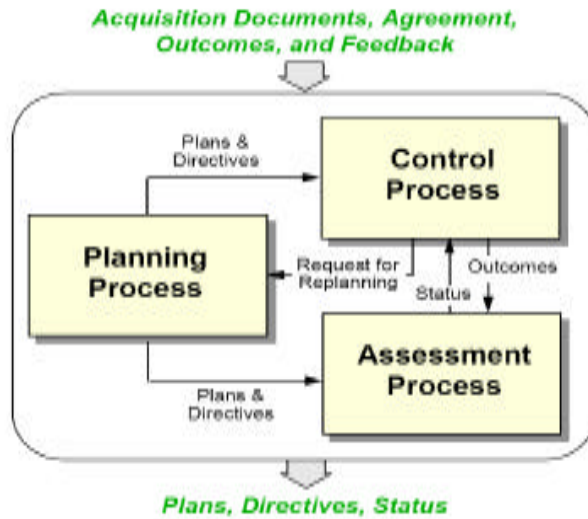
Acquisition Documents, Agreement, Outcomes, and Feedback

Plans & Directives

Control Process

Planning Process

Request for Replanning

Outcomes

Status

Assessment Process

Plans & Directives

Plans, Directives, Status